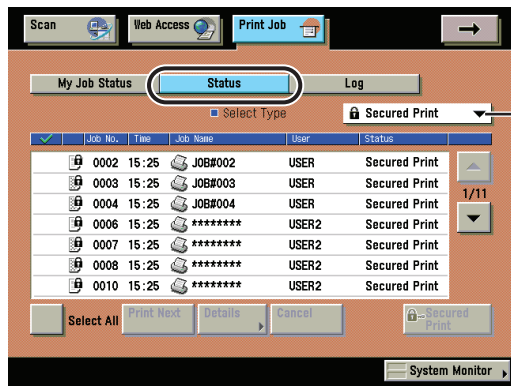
Scan Web Access Print Job

My Job Status Status Log

Select Type Secured Print

| | Job No. | Time | Job Name | User | Status |
|---|---|---|---|---|---|
| | 0002 | 15:25 | JOB#002 | USER | Secured Print |
| | 0003 | 15:25 | JOB#003 | USER | Secured Print |
| | 0004 | 15:25 | JOB#004 | USER | Secured Print |
| | 0006 | 15:25 | ******** | USER2 | Secured Print |
| | 0007 | 15:25 | ******** | USER2 | Secured Print |
| | 0008 | 15:25 | ******** | USER2 | Secured Print |
| | 0010 | 15:25 | ******** | USER2 | Secured Print |

1/11

Select All Print Next Details Cancel Secured Print

System Monitor